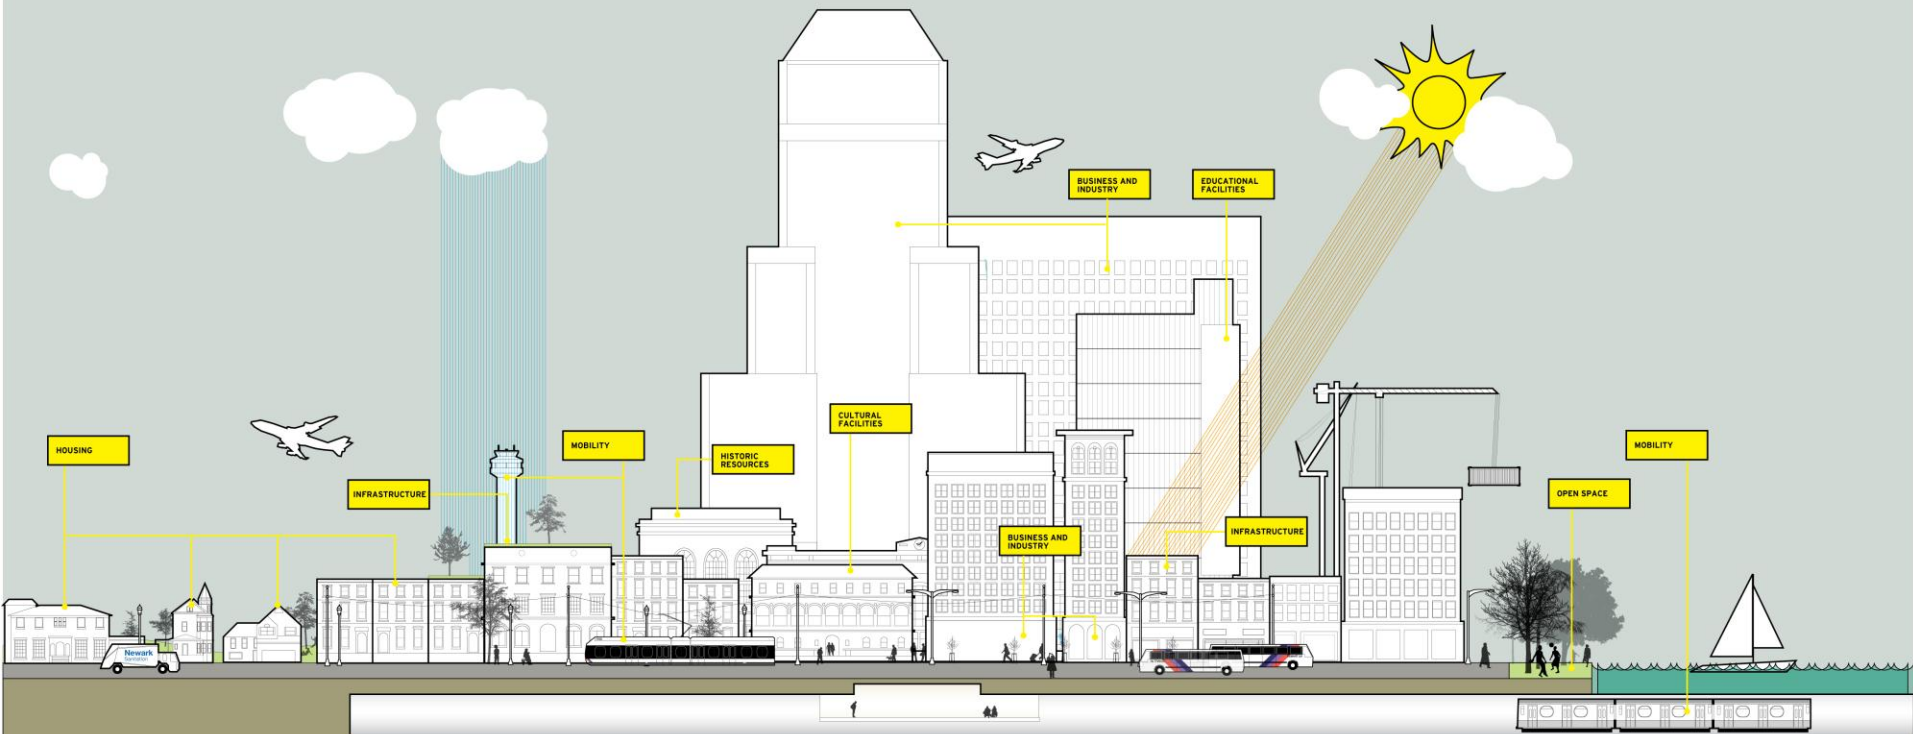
BUSINESS AND INDUSTRY

EDUCATIONAL FACILITIES

HOUSING

INFRASTRUCTURE

MOBILITY

HISTORIC RESOURCES

CULTURAL FACILITIES

BUSINESS AND INDUSTRY

INFRASTRUCTURE

OPEN SPACE

MOBILITY

Newark
Sanitation